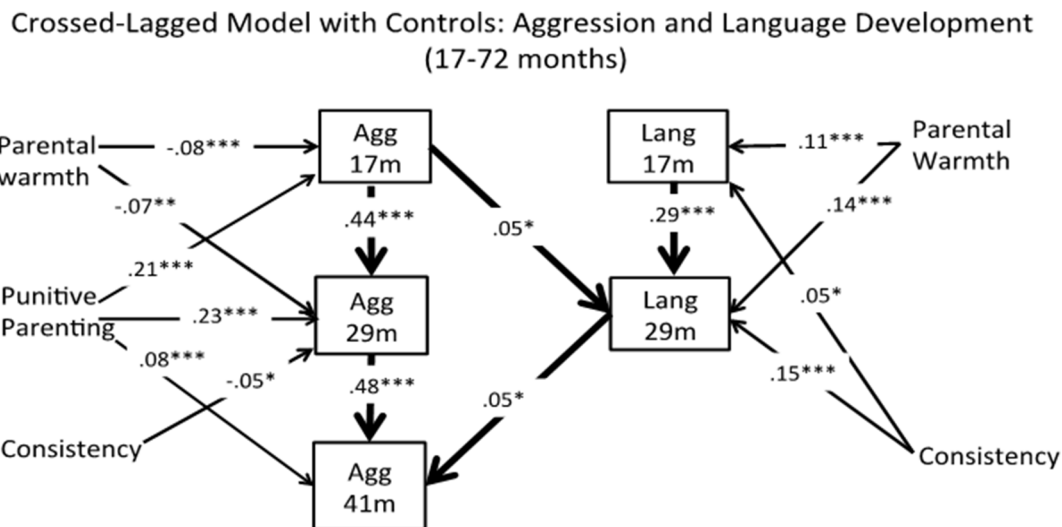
Crossed-Lagged Model with Controls: Aggression and Language Development (17-72 months)

Parental warmth

-.08***

-.07**

.21***

Punitive Parenting

.23***

.08***

-.05*

Consistency

Agg 17m

.44***

Agg 29m

.48***

Agg 41m

.05*

.05*

Lang 17m

.29***

Lang 29m

.11***

.14***

Parental Warmth

.05*

.15***

Consistency